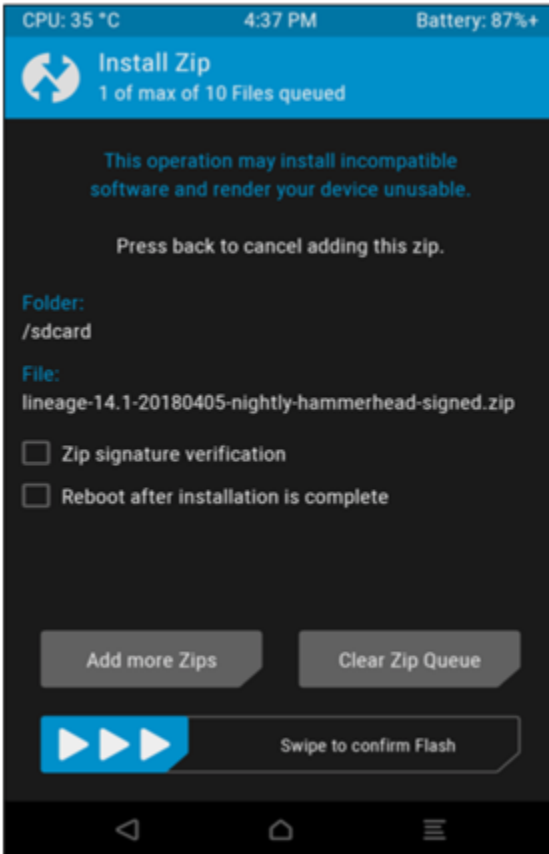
CPU: 35 °C 4:37 PM Battery: 87%+

Install Zip
1 of max of 10 Files queued

This operation may install incompatible software and render your device unusable.

Press back to cancel adding this zip.

Folder:
/sdcard

File:
lineage-14.1-20180405-nightly-hammerhead-signed.zip

Zip signature verification

Reboot after installation is complete

Add more Zips

Clear Zip Queue

Swipe to confirm Flash